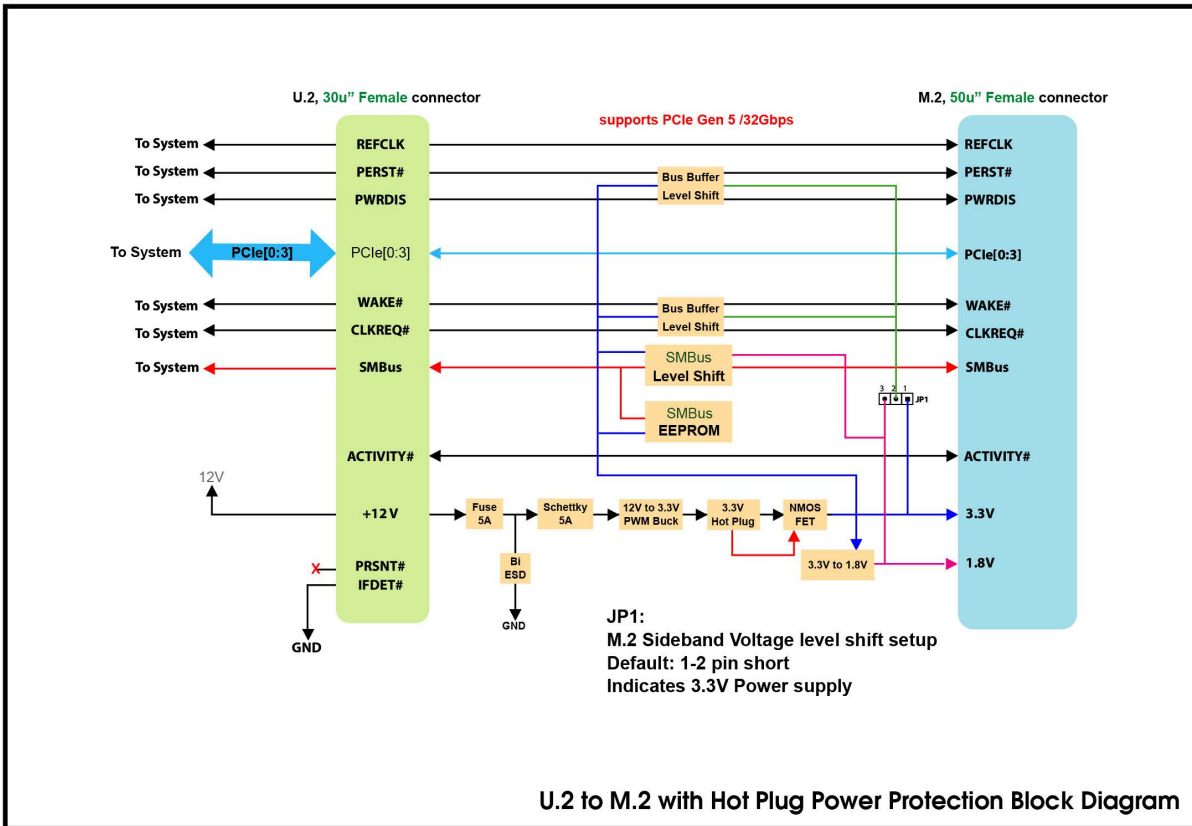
U.2, 30u" Female connector

M.2, 50u" Female connector

supports PCIe Gen 5 /32Gbps

To System
To System
To System
To System
To System
To System
To System

REFCLK
PERST#
PWRDIS
PCIe[0:3]
PCIe[0:3]
WAKE#
CLKREQ#
SMBus
ACTIVITY#
12V
+12 V
PRSNT#
IFDET#
GND

Bus Buffer
Level Shift
Bus Buffer
Level Shift
SMBus
Level Shift
SMBus
EEPROM

3 2 1
JP1

REFCLK
PERST#
PWRDIS
PCIe[0:3]
WAKE#
CLKREQ#
SMBus
ACTIVITY#
3.3V
1.8V

Fuse 5A
Bi ESD
GND
Schettky 5A
12V to 3.3V PWM Buck
3.3V Hot Plug
NMOS FET
3.3V to 1.8V

JP1:
M.2 Sideband Voltage level shift setup
Default: 1-2 pin short
Indicates 3.3V Power supply

U.2 to M.2 with Hot Plug Power Protection Block Diagram